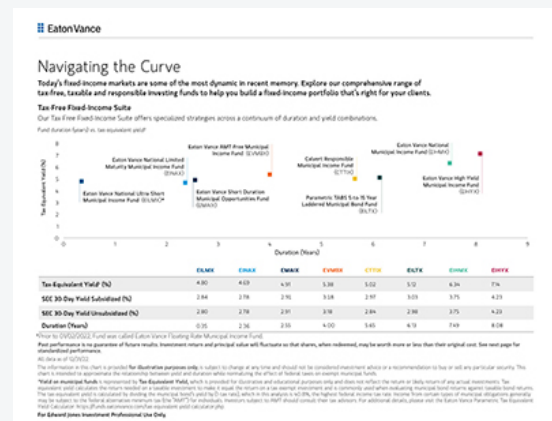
Eaton Vance

Navigating the Curve

Today's fixed-income markets are some of the most dynamic in recent memory. Explore our comprehensive range of tax-free, taxable and responsible investing funds to help you build a fixed-income portfolio that's right for your clients.

Tax-Free Fixed-Income Suite

Our Tax Free Fixed-Income Suite offers specialized strategies across a continuum of duration and yield combinations.

Fund duration (years) vs. tax equivalent yield¹

Tax-Equivalent Yield¹ (%)

Eaton Vance National Limited Maturity Municipal Income Fund (EXMAX)

Eaton Vance AMT-Free Municipal Income Fund (EVMBX)

Calvert Responsible Municipal Income Fund (CTTIX)

Eaton Vance National Municipal Income Fund (EVHMX)

Eaton Vance National Ultra-Short Municipal Income Fund (EUMCX)*

Eaton Vance Short Duration Municipal Opportunities Fund (EMAIX)

Parametric TABS 5-to-15 Year Laddered Municipal Bond Fund (EILTX)

Eaton Vance High Yield Municipal Income Fund (EIHYX)

Duration (Years)

0 1 2 3 4 5 6 7 8 9

| | EILMX | EMAX | EMAIX | EVMBX | CTTIX | EILTX | EIHMX | EIHYX |
|---|---|---|---|---|---|---|---|---|
| Tax-Equivalent Yield¹ (%) | 4.80 | 4.63 | 4.91 | 5.38 | 5.02 | 5.12 | 6.34 | 7.14 |
| SEC 30-Day Yield Subsidized (%) | 2.84 | 2.78 | 2.92 | 3.18 | 2.97 | 3.03 | 3.75 | 4.23 |
| SEC 30-Day Yield Unsubsidized (%) | 2.80 | 2.78 | 2.92 | 3.18 | 2.84 | 2.98 | 3.75 | 4.23 |
| Duration (Years) | 0.35 | 2.36 | 2.55 | 4.00 | 5.65 | 6.13 | 7.49 | 8.08 |

*Prior to 09/02/2022, Fund was called Eaton Vance Floating-Rate Municipal Income Fund.

Past performance is no guarantee of future results. Investment return and principal value will fluctuate so that shares, when redeemed, may be worth more or less than their original cost. See next page for standardized performance.

All data as of 12/31/22.

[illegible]

For Edward Jones Investment Professional Use Only.